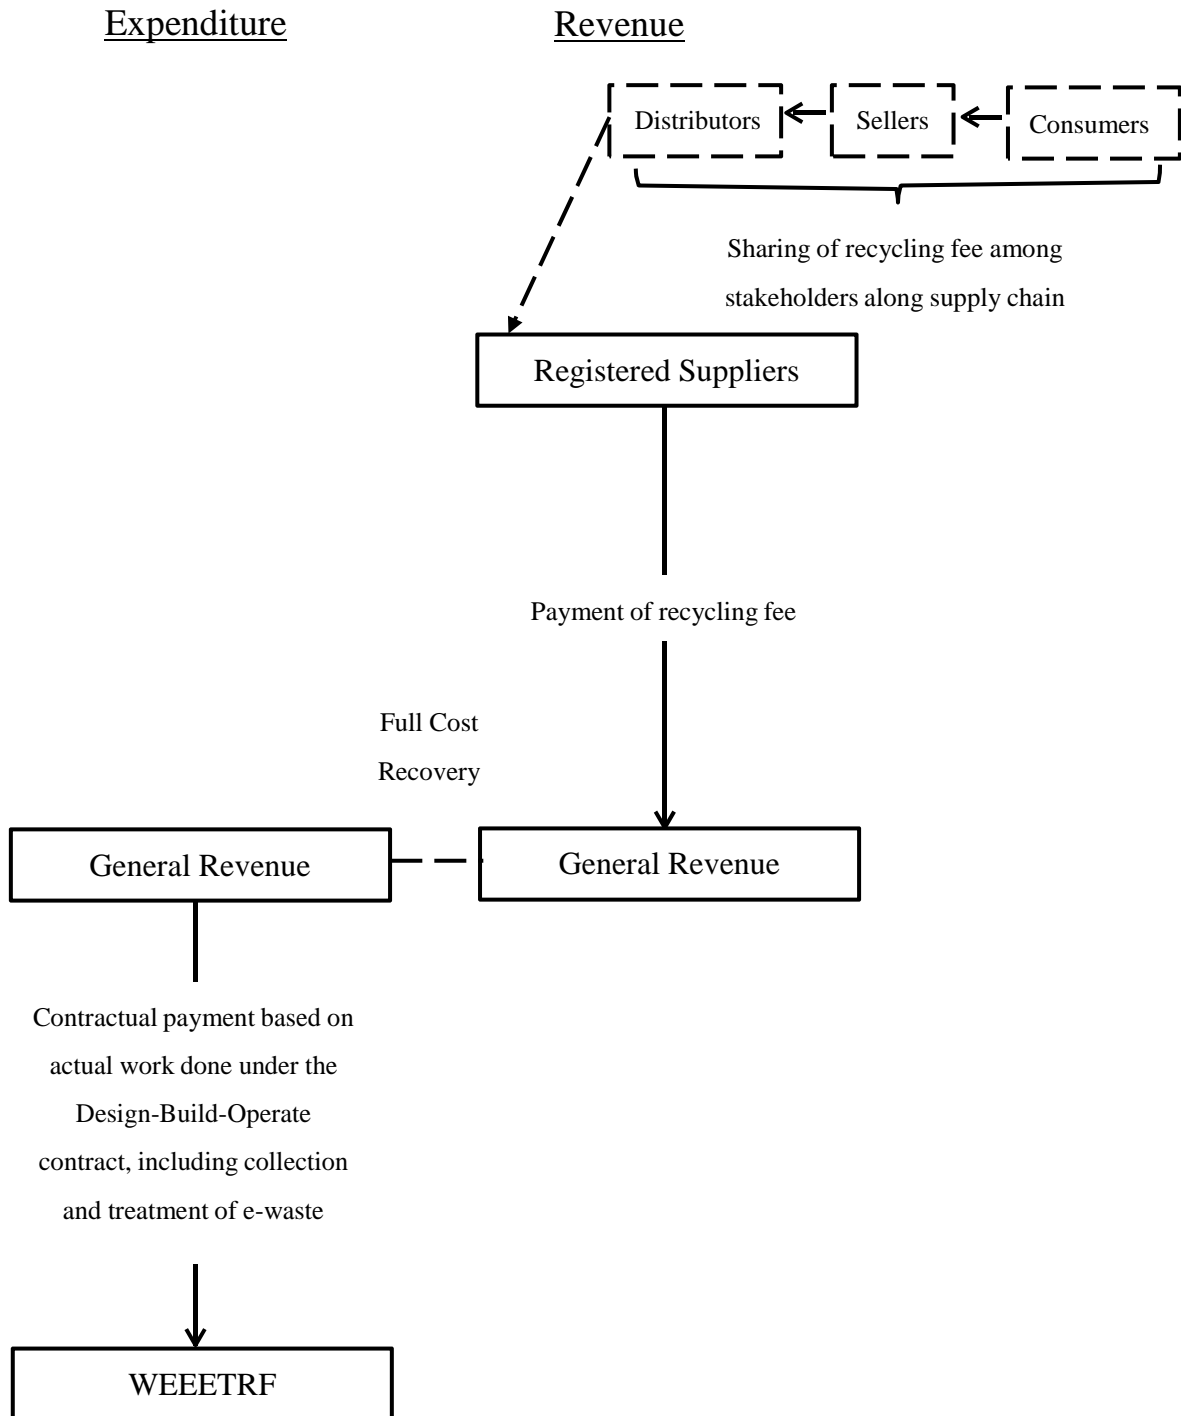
Expenditure

Revenue

Distributors

Sellers

Consumers

Sharing of recycling fee among stakeholders along supply chain

Registered Suppliers

Payment of recycling fee

Full Cost Recovery

General Revenue

General Revenue

Contractual payment based on actual work done under the Design-Build-Operate contract, including collection and treatment of e-waste

WEEETRF